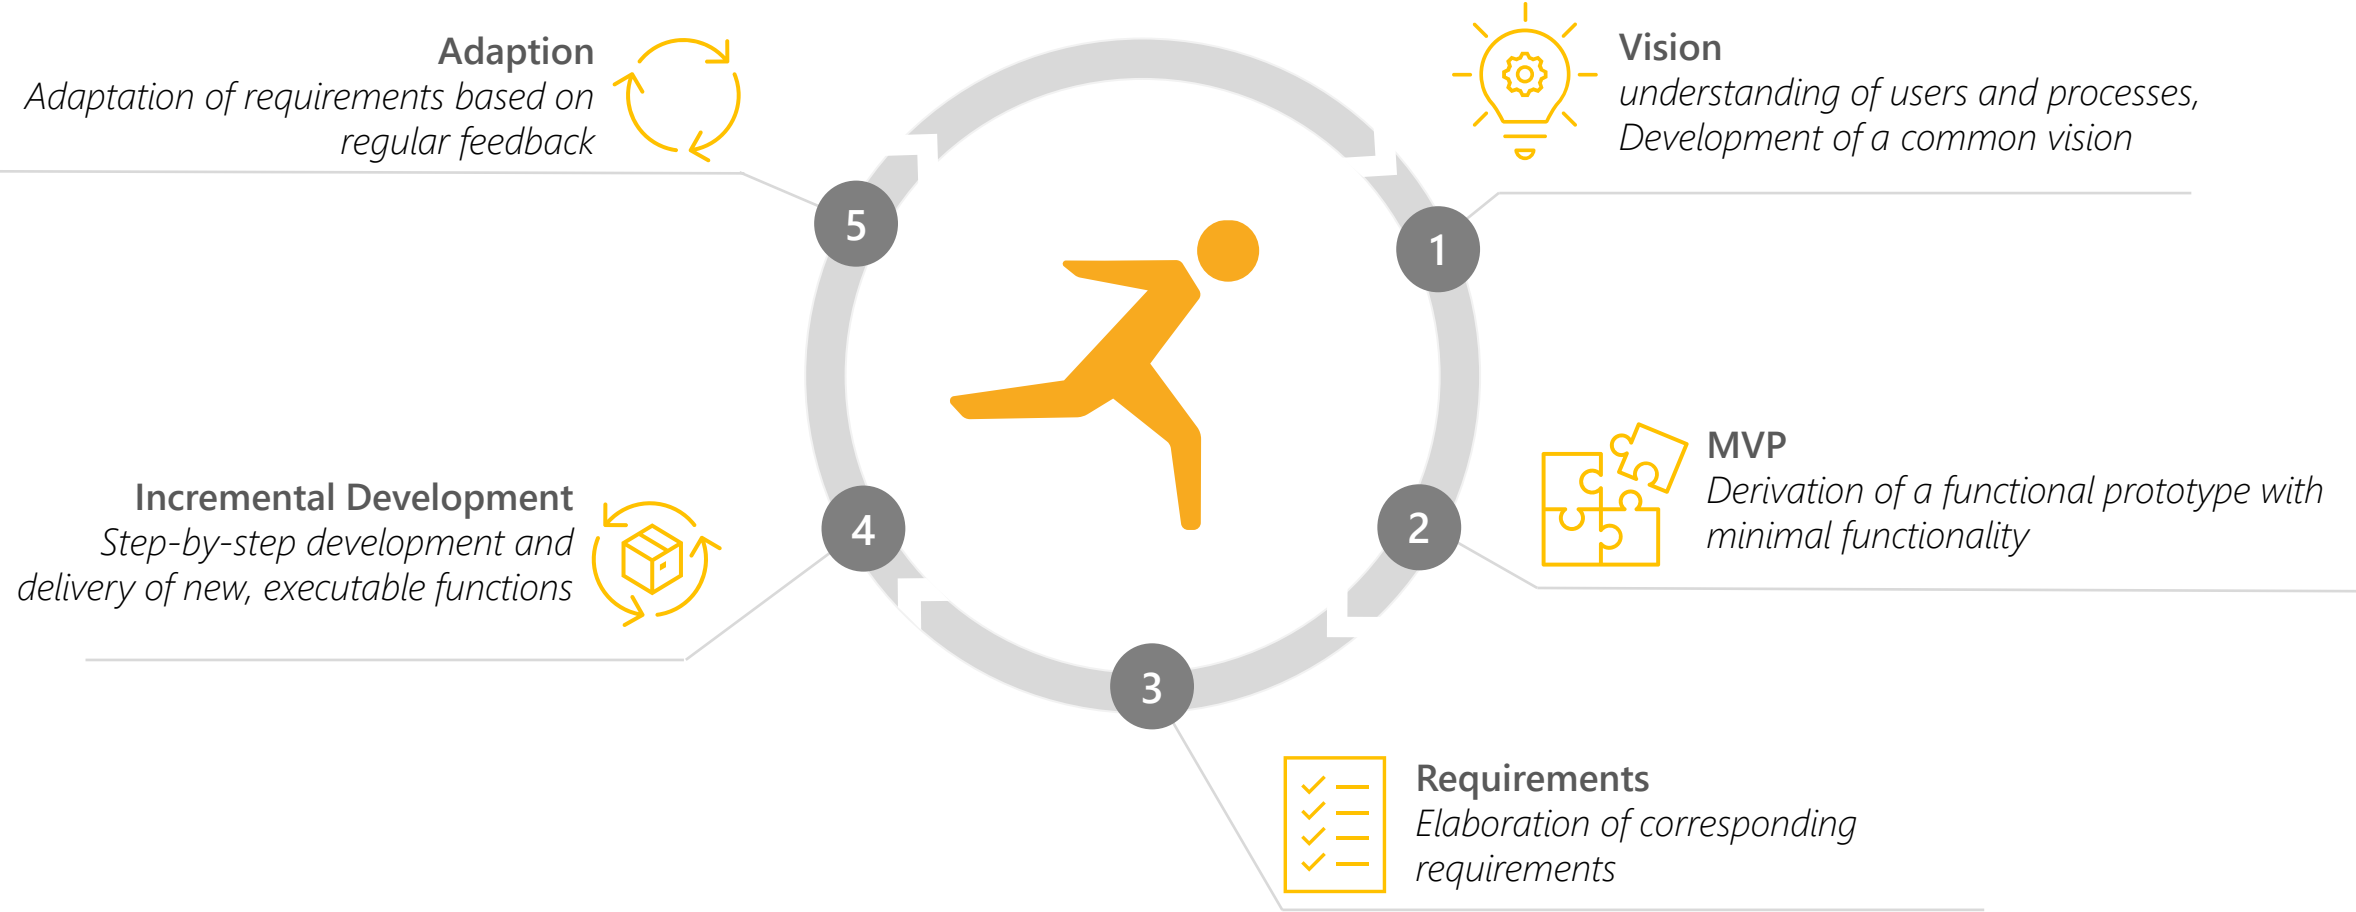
Adaption
Adaptation of requirements based on regular feedback

Vision
understanding of users and processes, Development of a common vision

5

1

MVP
Derivation of a functional prototype with minimal functionality

Incremental Development
Step-by-step development and delivery of new, executable functions

4

2

3

Requirements
Elaboration of corresponding requirements